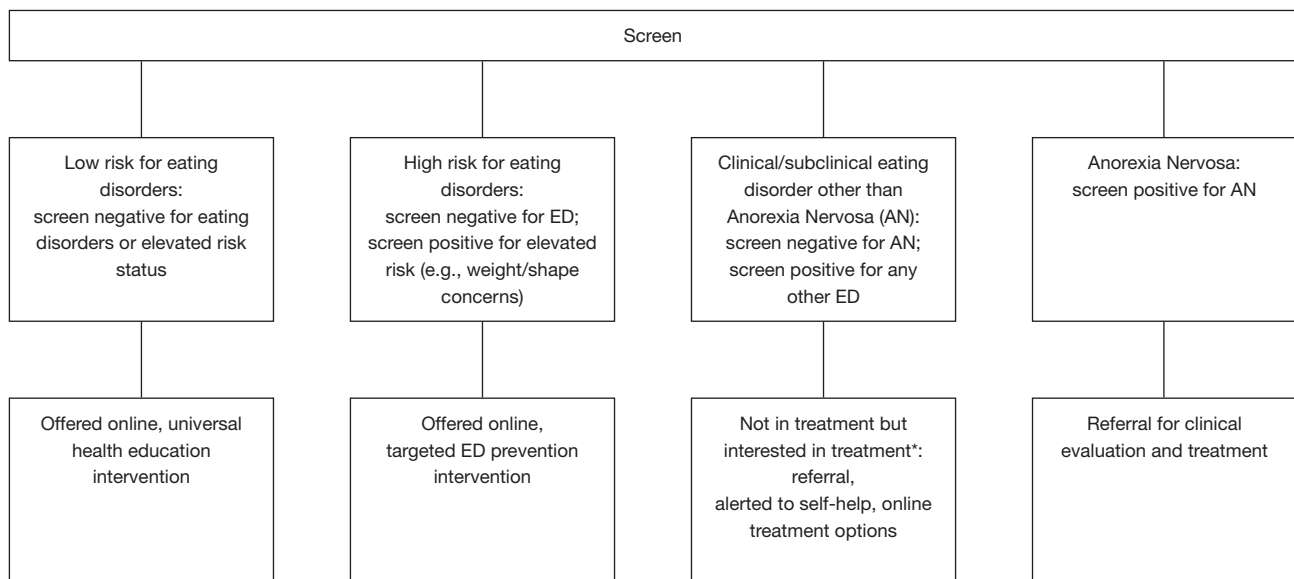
Screen

Low risk for eating disorders: screen negative for eating disorders or elevated risk status

High risk for eating disorders: screen negative for ED; screen positive for elevated risk (e.g., weight/shape concerns)

Clinical/subclinical eating disorder other than Anorexia Nervosa (AN): screen negative for AN; screen positive for any other ED

Anorexia Nervosa: screen positive for AN

Offered online, universal health education intervention

Offered online, targeted ED prevention intervention

Not in treatment but interested in treatment*: referral, alerted to self-help, online treatment options

Referral for clinical evaluation and treatment